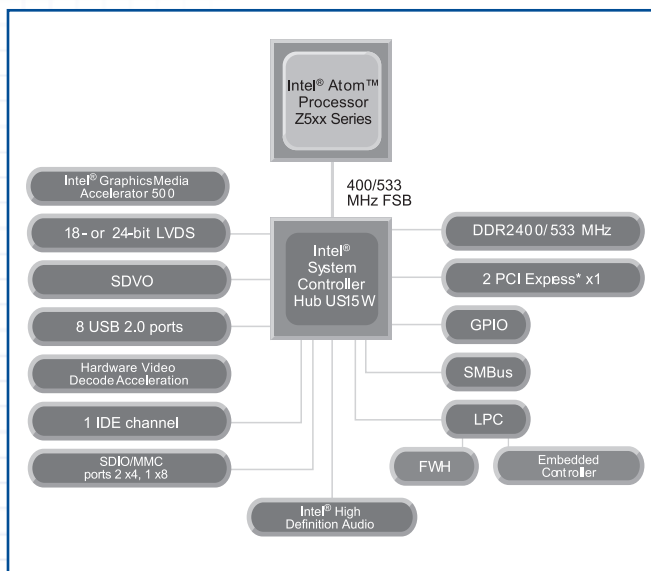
Intel® Atom™ Processor Z5xx Series

400/533 MHz FSB

Intel® Graphics Media Accelerator 500

18- or 24-bit LVDS

SDVO

8 USB 2.0 ports

Hardware Video Decode Acceleration

1 IDE channel

SDIO/MMC ports 2 x4, 1 x8

Intel® System Controller Hub US15W

DDR2400/533 MHz

2 PCI Express* x1

GPIO

SMBus

LPC

FWH

Embedded Controller

Intel® High Definition Audio